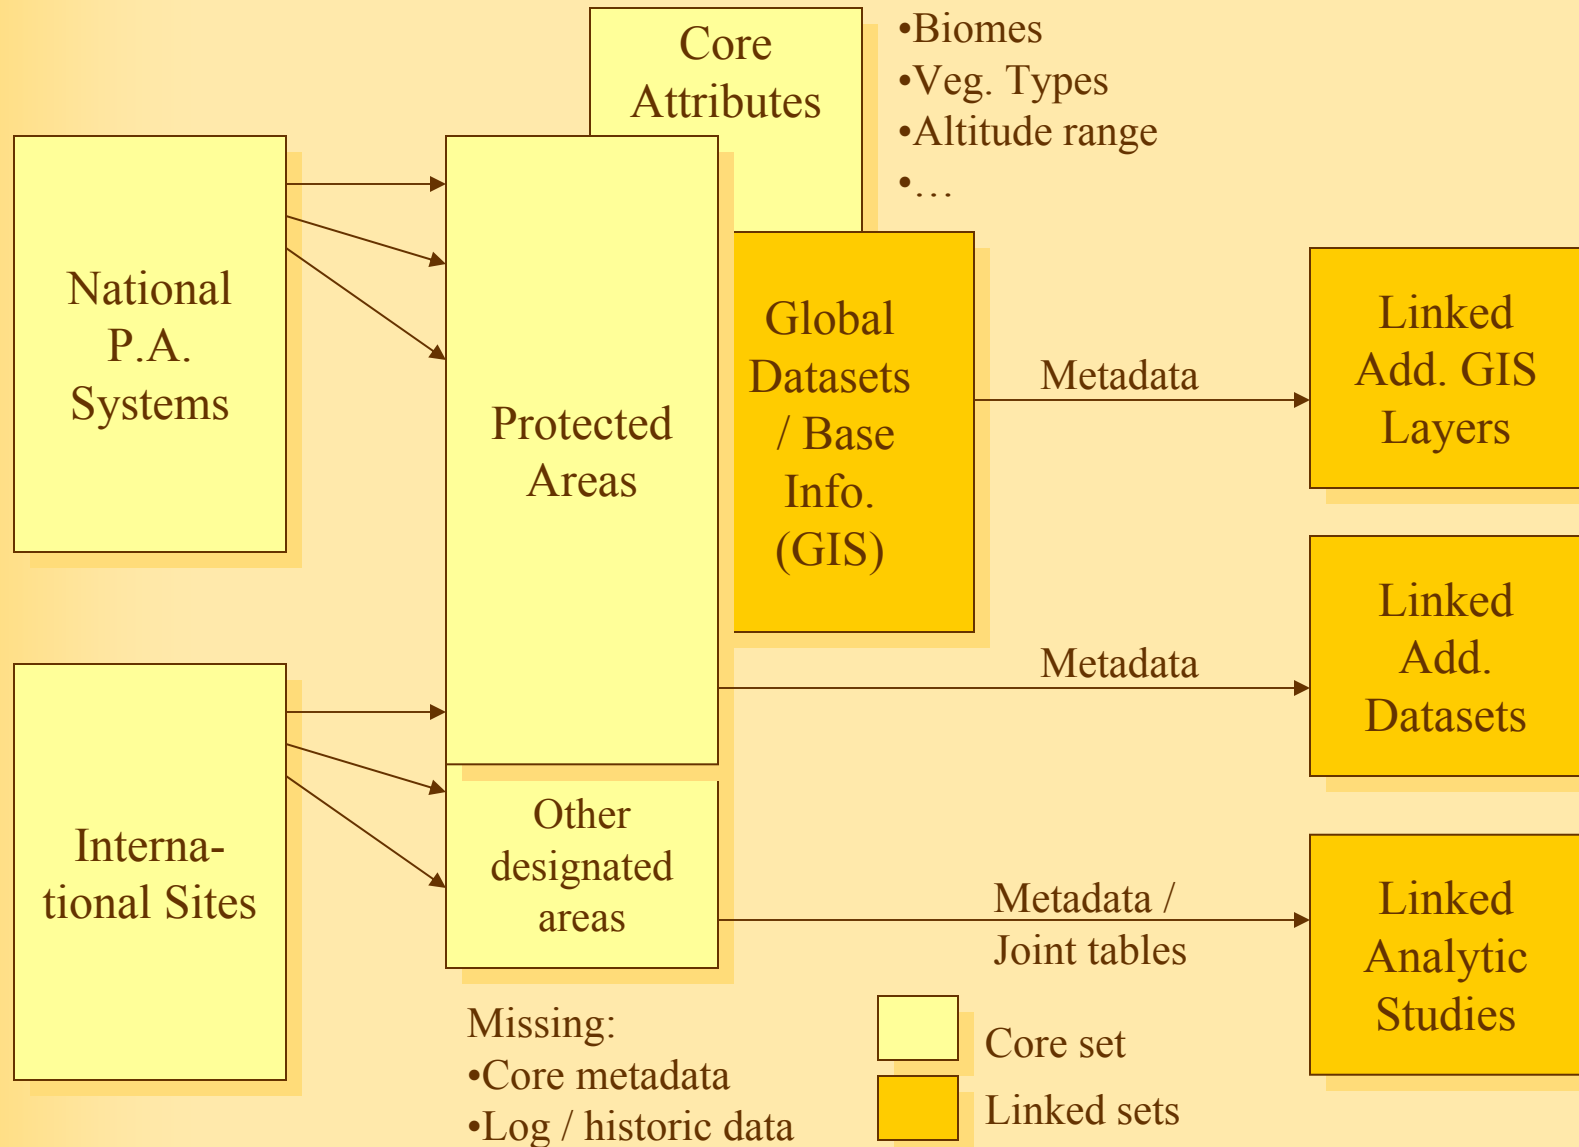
Core Attributes

•Biomes
•Veg. Types
•Altitude range
•…

National P.A. Systems

Protected Areas

Global Datasets / Base Info. (GIS)

Metadata

Linked Add. GIS Layers

Metadata

Linked Add. Datasets

Interna-tional Sites

Other designated areas

Metadata / Joint tables

Linked Analytic Studies

Missing:
•Core metadata
•Log / historic data

Core set

Linked sets